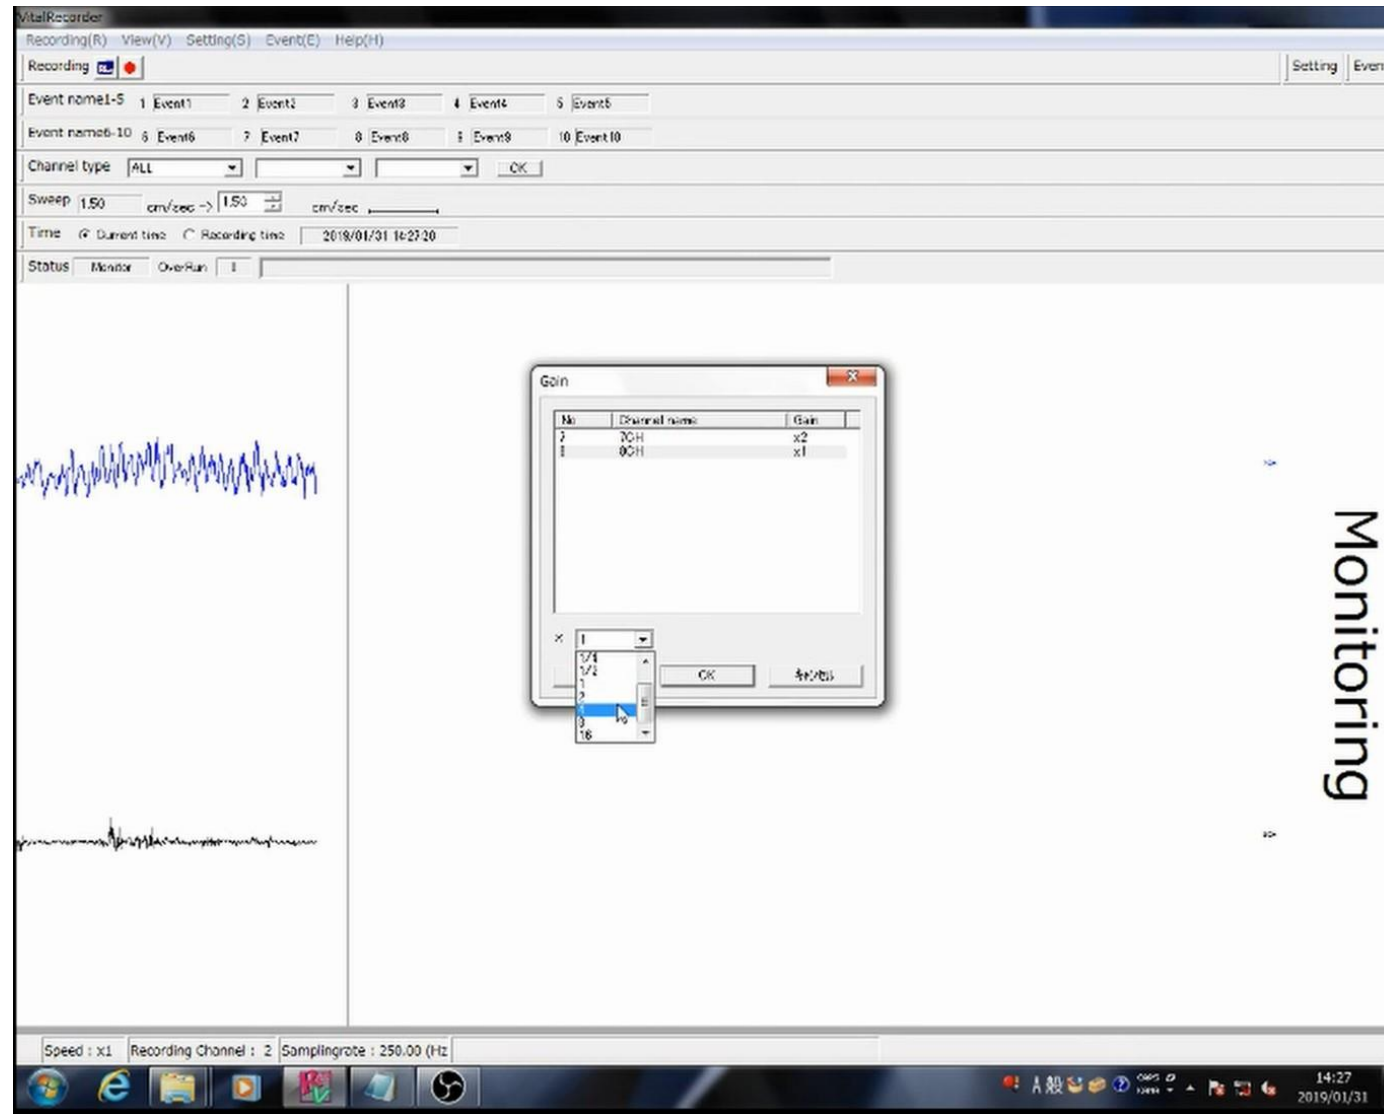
VitalRecorder

Recording(R) View(V) Setting(S) Event(E) Help(H)

Recording

Setting Even

Event name1-5 1 Event1 2 Event2 3 Event3 4 Event4 5 Event5

Event name6-10 6 Event6 7 Event7 8 Event8 9 Event9 10 Event10

Channel type ALL OK

Sweep 1.50 cm/sec -> 1.50 cm/sec

Time Current time Recording time 2019/01/31 14:27:20

Status Monitor OverRun 1

Gain

| No | Channel name | Gain |
|---|---|---|
| 7 | 7CH | x2 |
| 8 | 8CH | x1 |

× 1

1/4
1/2
1
2
4
8
16

OK キャンセル

Monitoring

Speed : x1 Recording Channel : 2 Samplingrate : 250.00 (Hz

A 般

14:27
2019/01/31